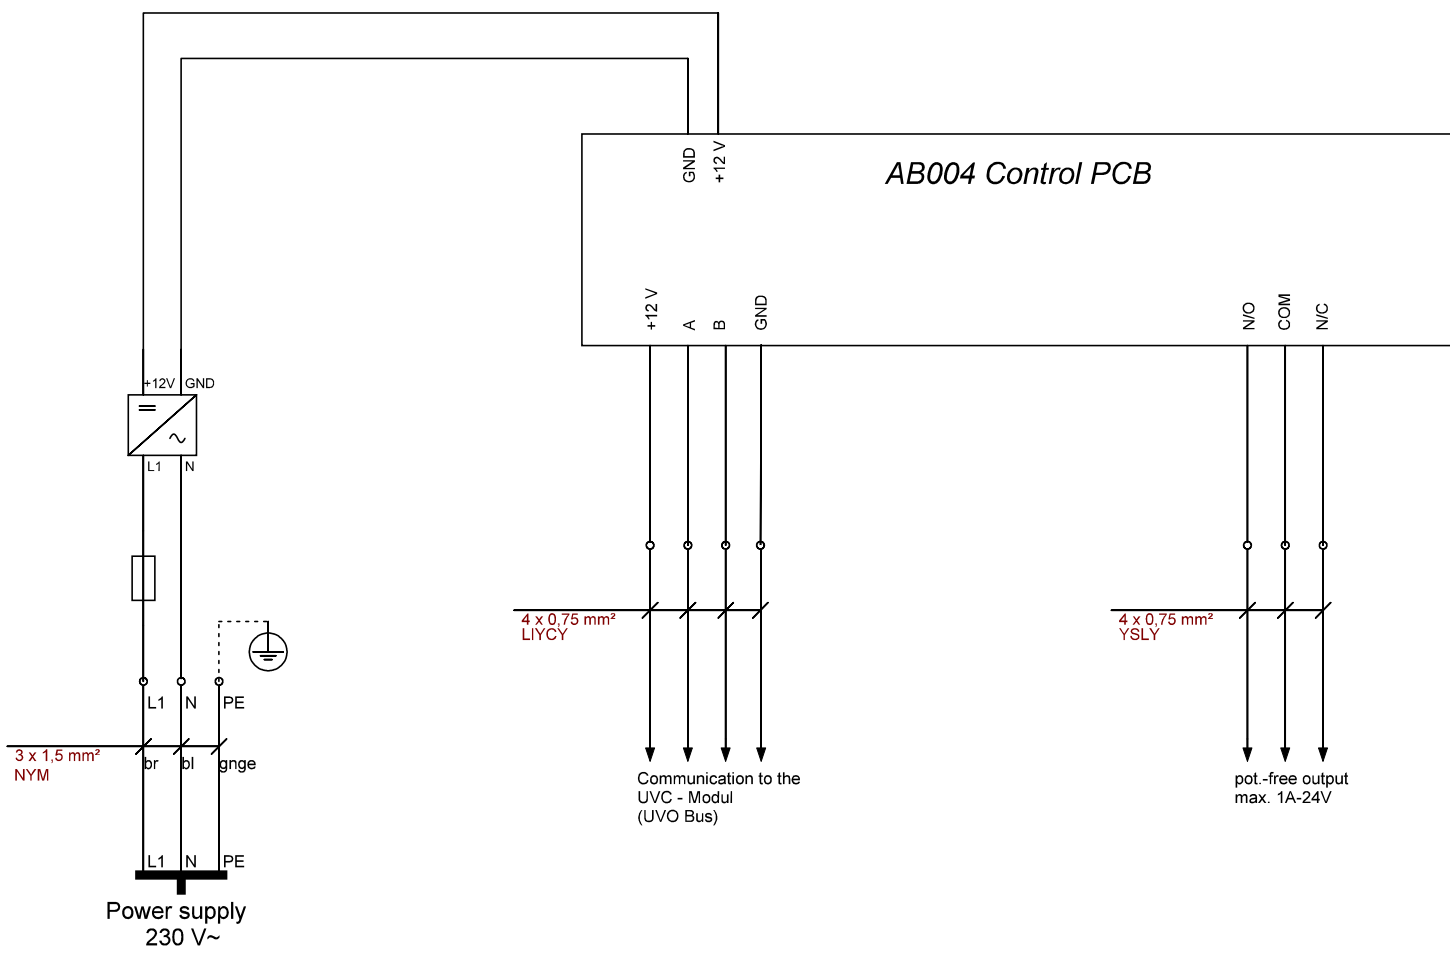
GND
+12 V
AB004 Control PCB
+12 V
A
B
GND
N/O
COM
N/C
+12V GND
=
~
L1 N
4 x 0,75 mm²
LIYCY
4 x 0,75 mm²
YSLY
L1 N PE
3 x 1,5 mm²
NYM
br bl gnge
Communication to the UVC - Modul (UVO Bus)
pot.-free output max. 1A-24V
L1 N PE
Power supply
230 V~